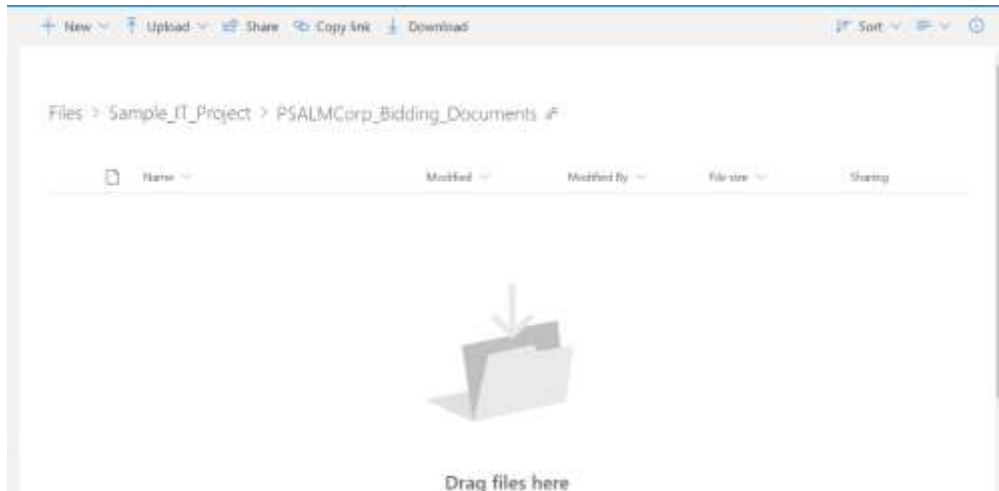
+ New ˅ ↑ Upload ˅ Share Copy link ↓ Download

Sort ˅

Files > Sample_IT_Project > PSALMCorp_Bidding_Documents

| Name | Modified | Modified By | File size | Sharing |
|---|---|---|---|---|

Drag files here